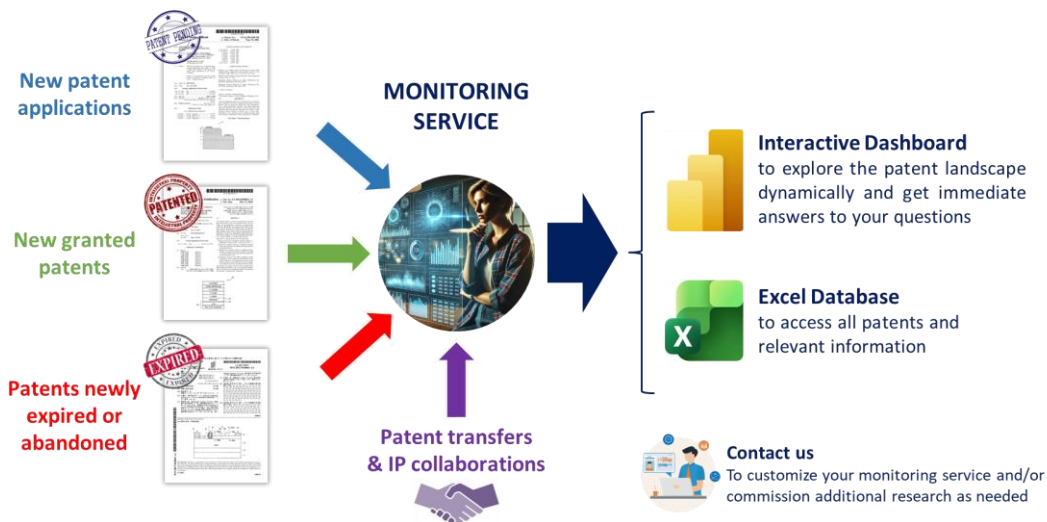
PATENT PENDING

New patent applications

PATENTED

New granted patents

EXPIRED

Patents newly expired or abandoned

MONITORING SERVICE

Patent transfers & IP collaborations

Interactive Dashboard
to explore the patent landscape dynamically and get immediate answers to your questions

Excel Database
to access all patents and relevant information

Contact us
To customize your monitoring service and/or commission additional research as needed